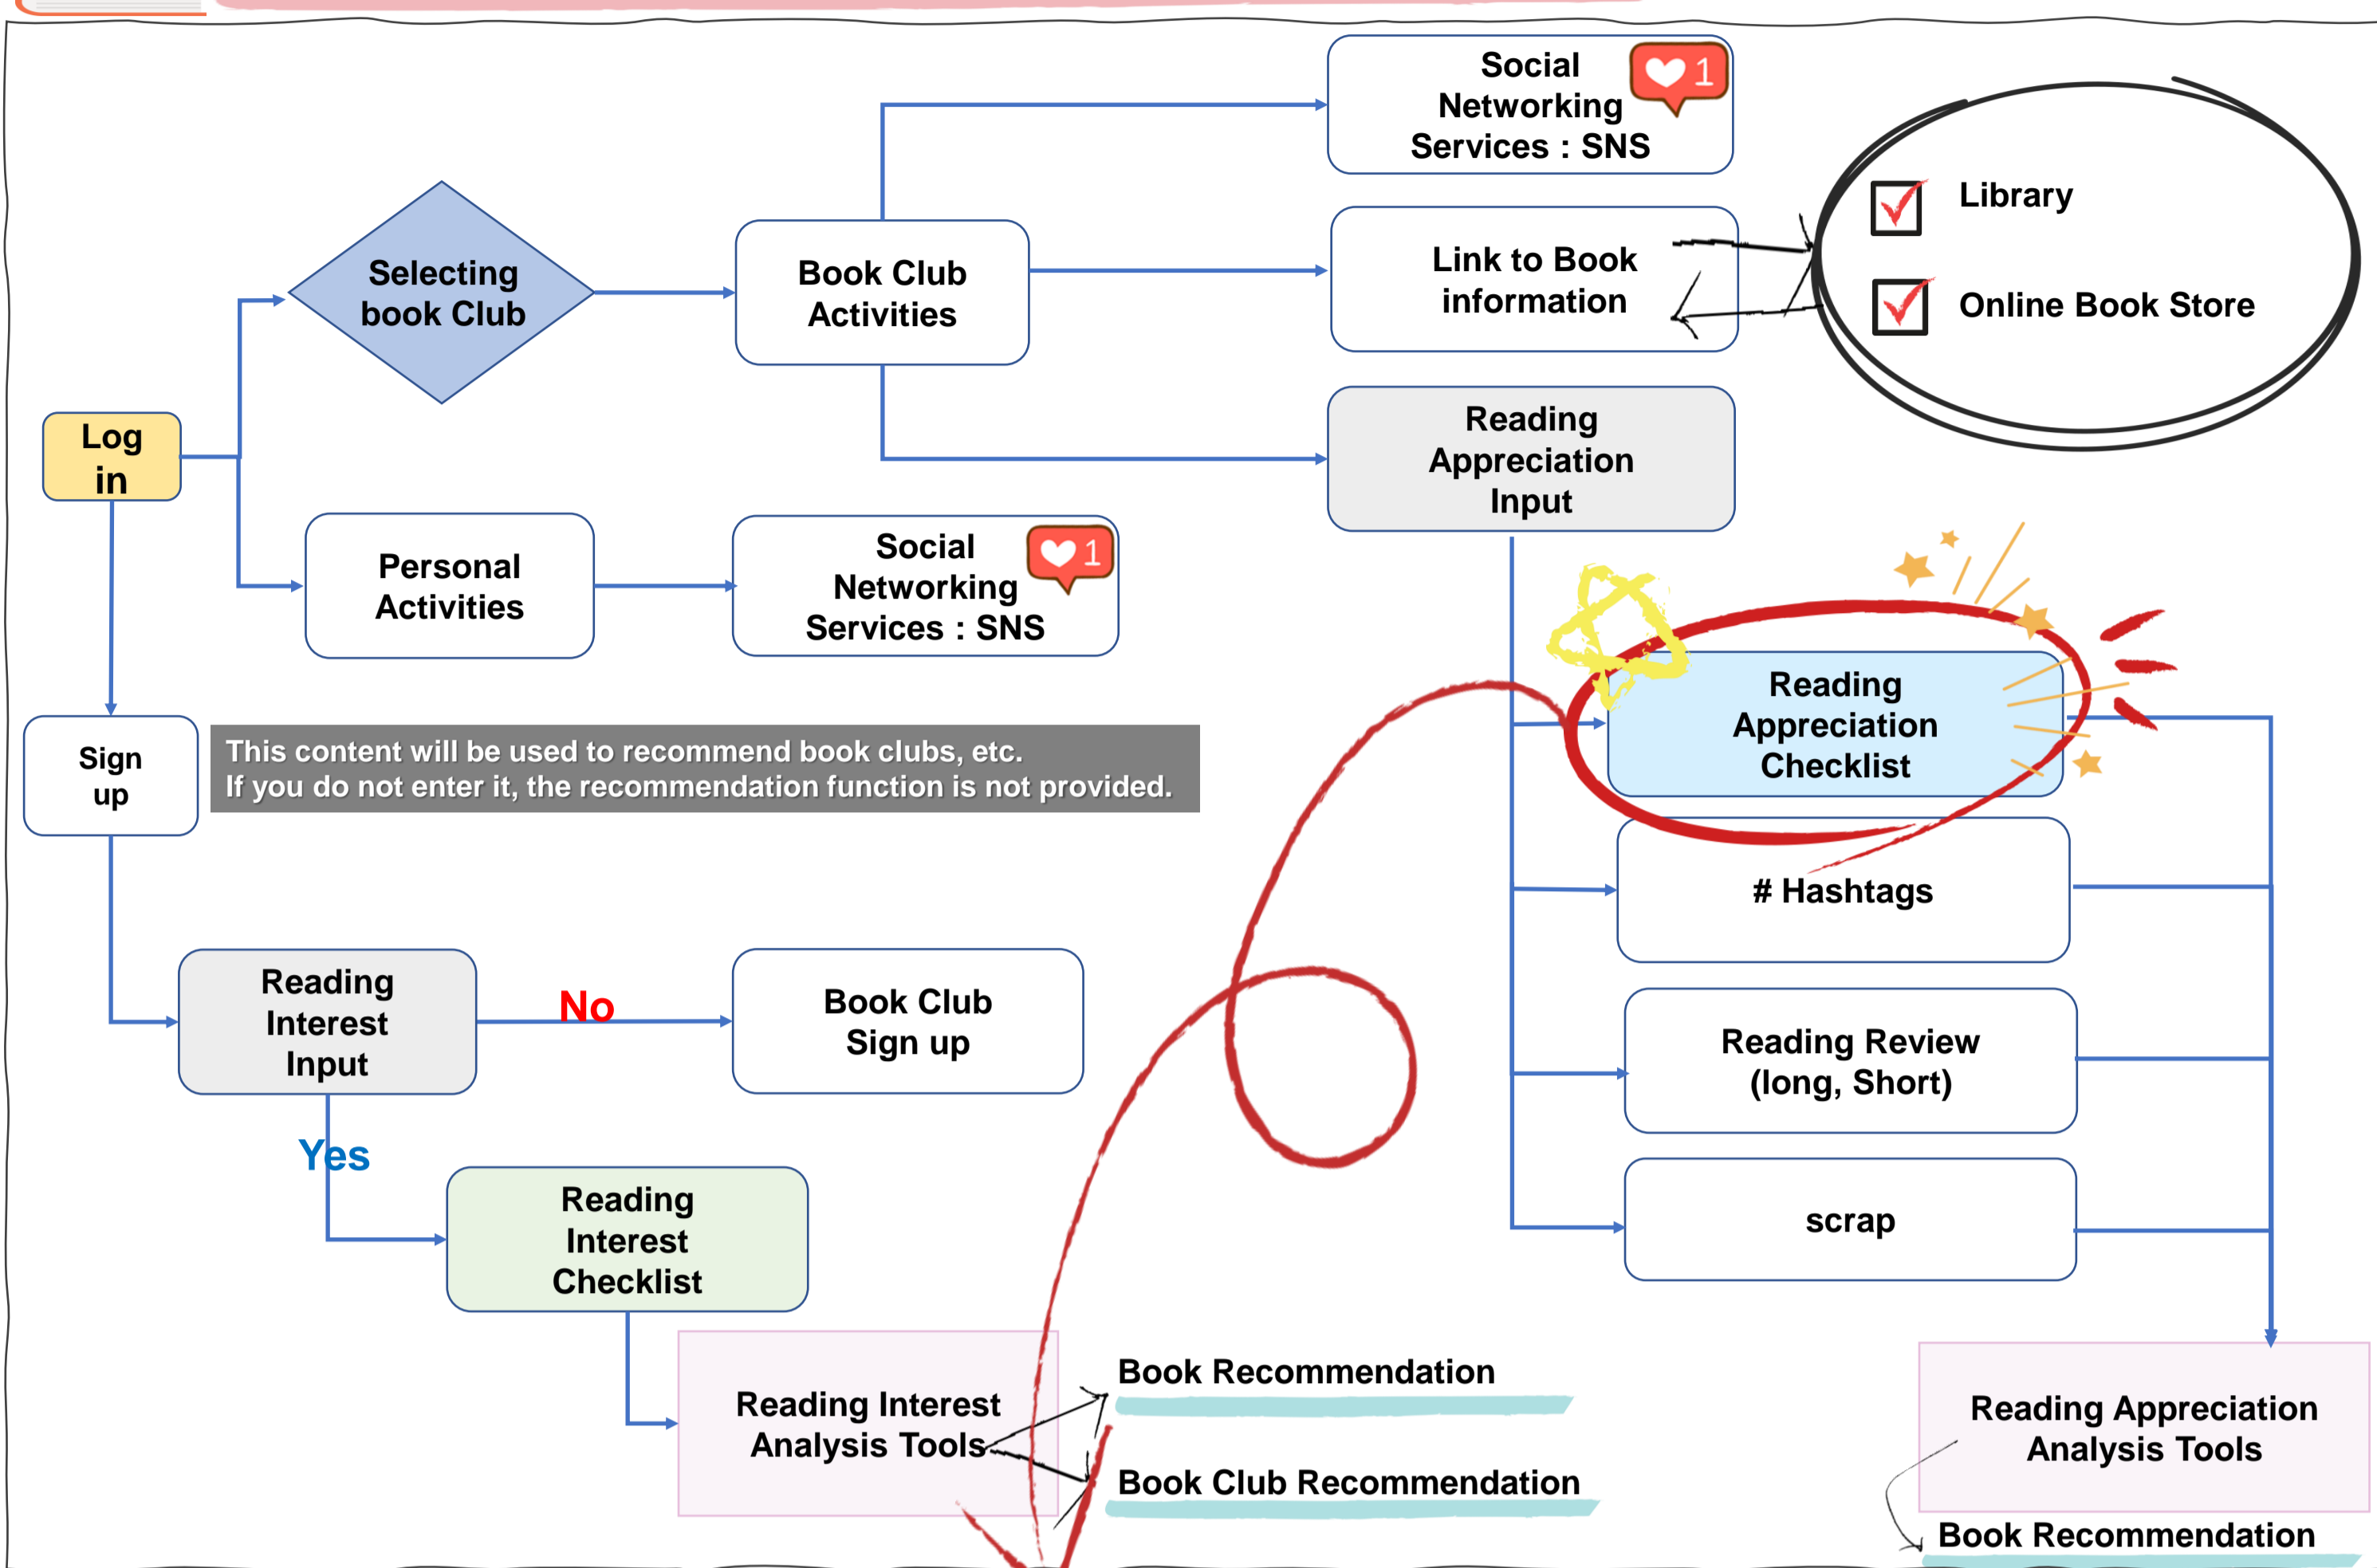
Log in

Selecting book Club

Book Club Activities

Social Networking Services : SNS

1

Link to Book information

Library

Online Book Store

Reading Appreciation Input

Personal Activities

Social Networking Services : SNS

1

Sign up

This content will be used to recommend book clubs, etc.
If you do not enter it, the recommendation function is not provided.

Reading Appreciation Checklist

# Hashtags

Reading Interest Input

No

Book Club Sign up

Reading Review (long, Short)

Yes

Reading Interest Checklist

scrap

Reading Interest Analysis Tools

Book Recommendation

Book Club Recommendation

Reading Appreciation Analysis Tools

Book Recommendation